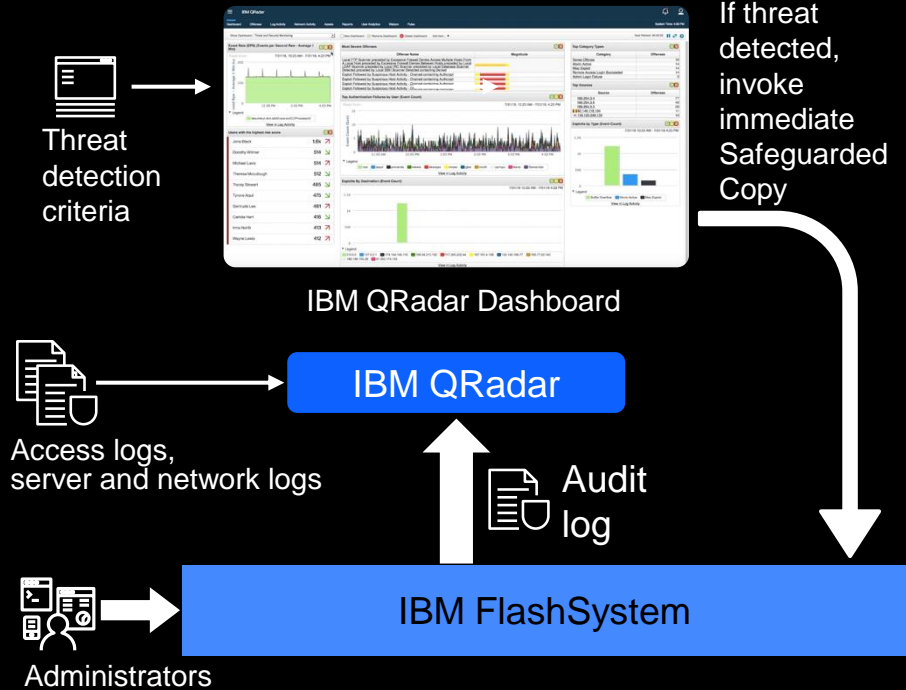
Threat detection criteria

If threat detected, invoke immediate Safeguarded Copy

IBM QRadar

IBM QRadar Dashboard

IBM QRadar

Access logs, server and network logs

Audit log

IBM FlashSystem

Administrators